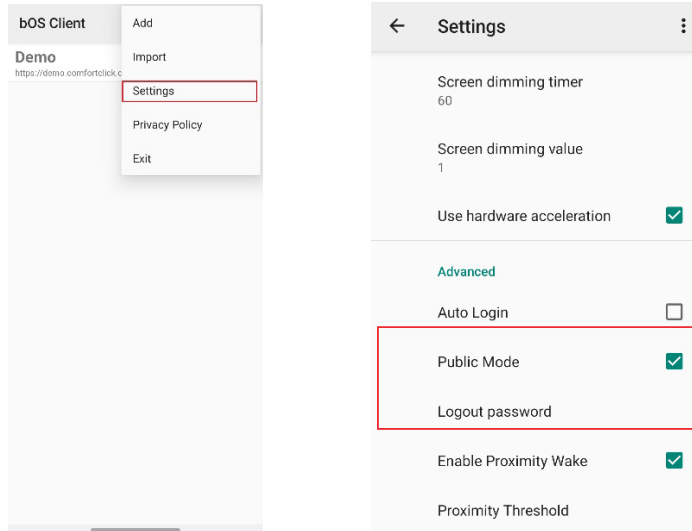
bOS Client

Demo
https://demo.comfortclick.c

Add
Import
Settings
Privacy Policy
Exit

Settings

Screen dimming timer
60

Screen dimming value
1

Use hardware acceleration

Advanced

Auto Login

Public Mode

Logout password

Enable Proximity Wake

Proximity Threshold